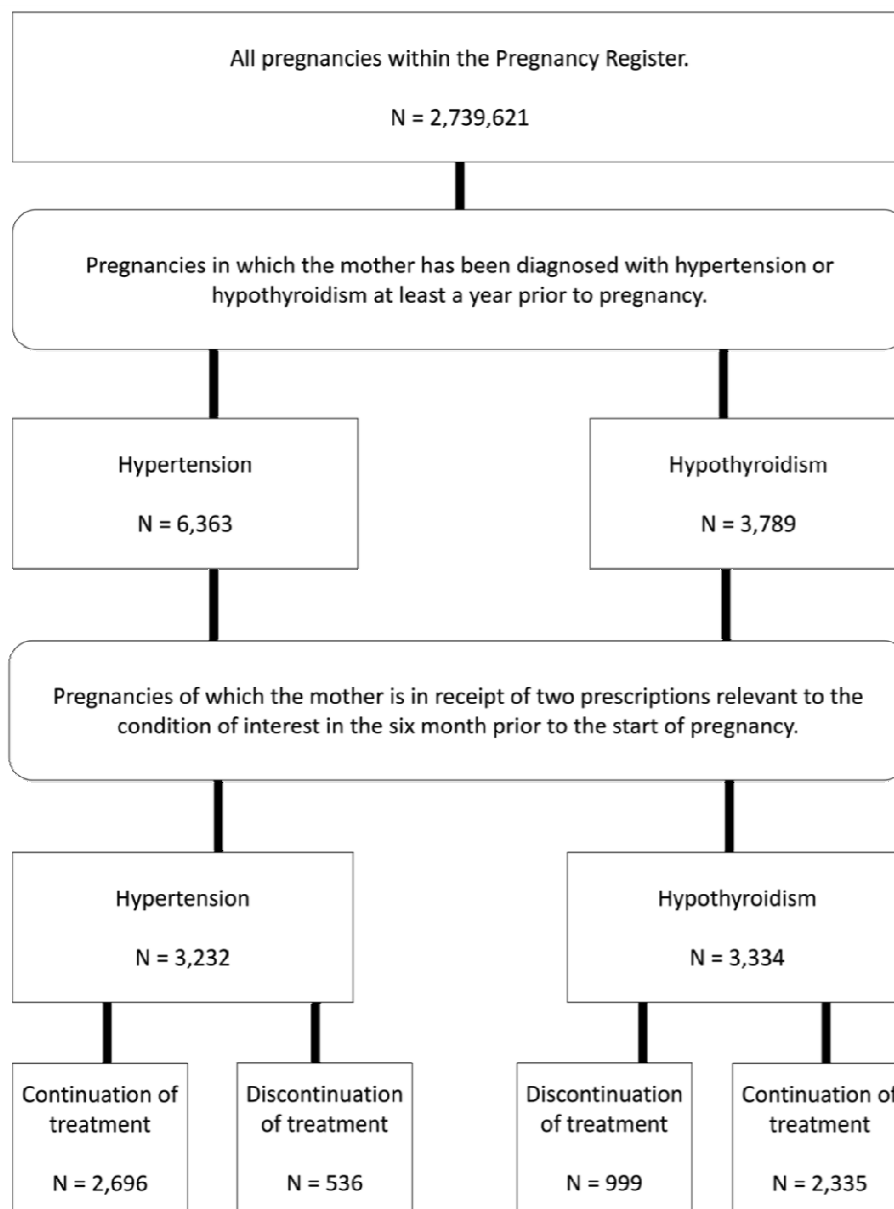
All pregnancies within the Pregnancy Register.

N = 2,739,621

Pregnancies in which the mother has been diagnosed with hypertension or hypothyroidism at least a year prior to pregnancy.

Hypertension

N = 6,363

Hypothyroidism

N = 3,789

Pregnancies of which the mother is in receipt of two prescriptions relevant to the condition of interest in the six month prior to the start of pregnancy.

Hypertension

N = 3,232

Hypothyroidism

N = 3,334

Continuation of treatment

N = 2,696

Discontinuation of treatment

N = 536

Discontinuation of treatment

N = 999

Continuation of treatment

N = 2,335